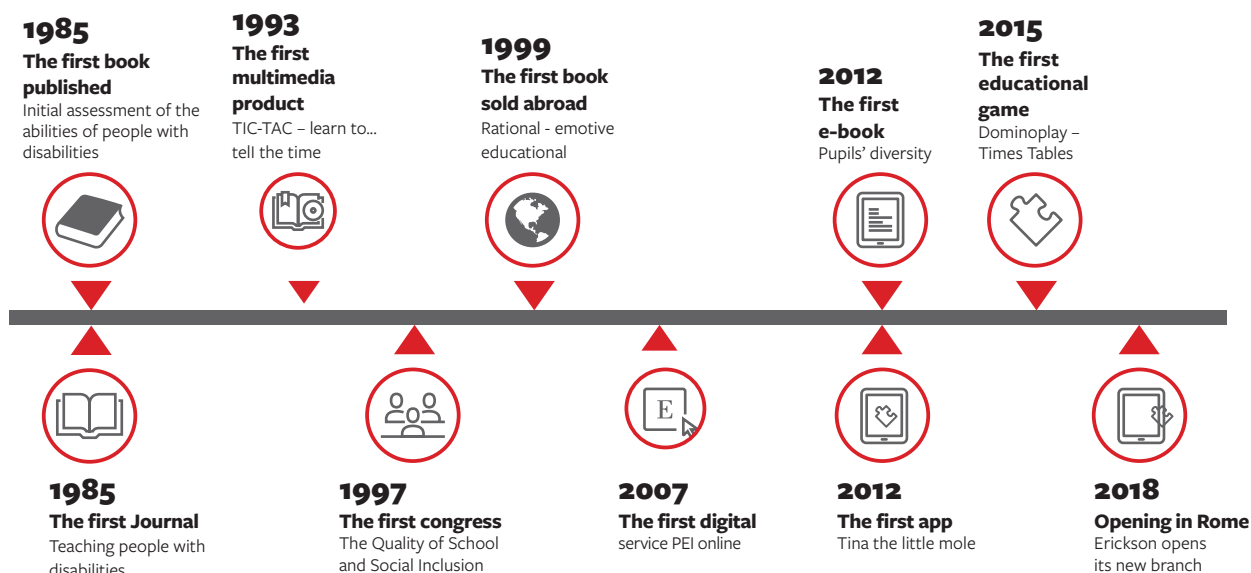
1985
The first book published
Initial assessment of the abilities of people with disabilities

1993
The first multimedia product
TIC-TAC – learn to... tell the time

1999
The first book sold abroad
Rational - emotive educational

2012
The first e-book
Pupils' diversity

2015
The first educational game
Dominoplay – Times Tables

E

1985
The first Journal
Teaching people with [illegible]

1997
The first congress
The Quality of School and Social Inclusion

2007
The first digital
service PEI online

2012
The first app
Tina the little mole

2018
Opening in Rome
Erickson opens its new branch